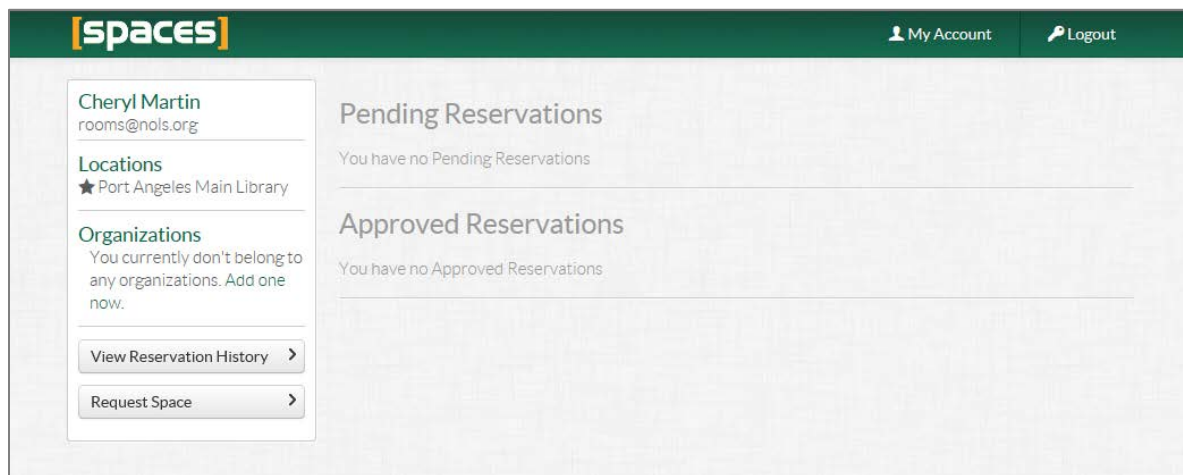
[spaces]

My Account

Logout

Cheryl Martin
rooms@nols.org

Locations
Port Angeles Main Library

Organizations
You currently don't belong to any organizations. Add one now.

View Reservation History >

Request Space >

Pending Reservations

You have no Pending Reservations

Approved Reservations

You have no Approved Reservations